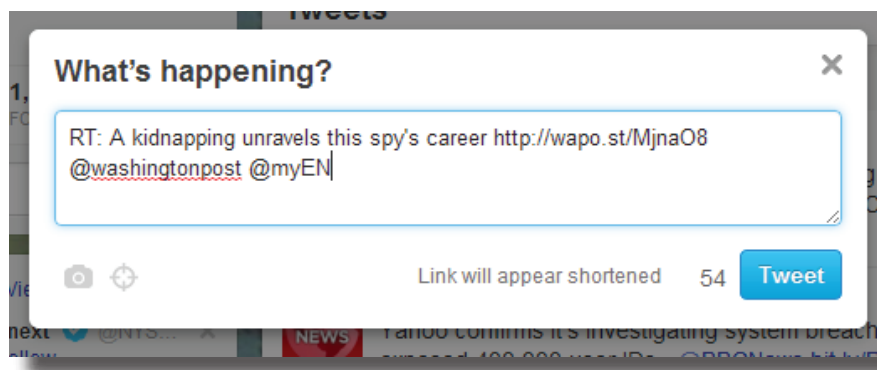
Tweets

What's happening?

×

RT: A kidnapping unravels this spy's career http://wapo.st/MjnaO8 @washingtonpost @myEN

Link will appear shortened

54

Tweet

NEWS

Yahoo confirms it's investigating system breach

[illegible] 400,000 user IDs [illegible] @BBCNews bit.ly/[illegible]

next @NYS...

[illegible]